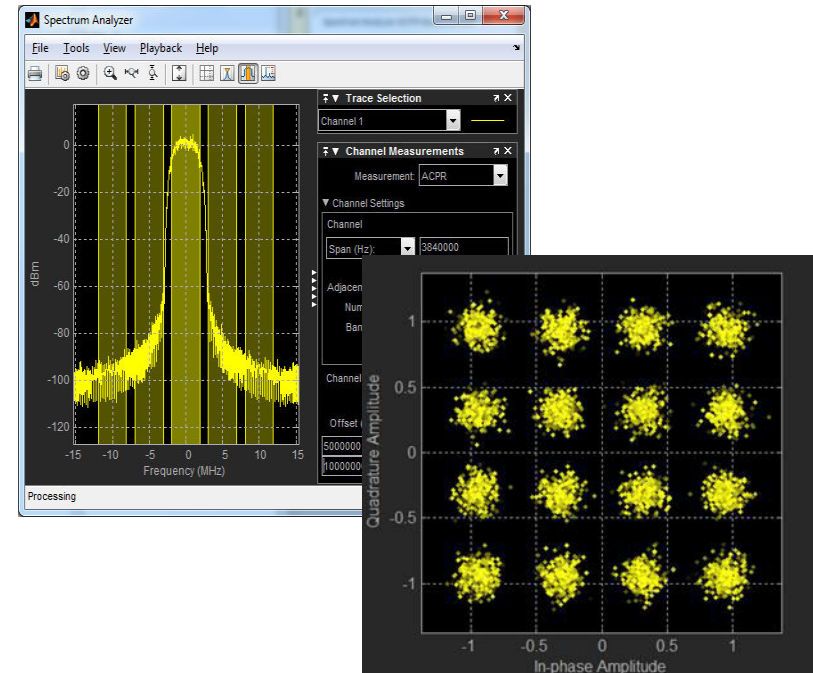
Spectrum Analyzer

File Tools View Playback Help

0
-20
-40
-60
-80
-100
-120
dBm
-15 -10 -5 0 5 10 15
Frequency (MHz)

Trace Selection
Channel 1

Channel Measurements
Measurement: ACPR
▼ Channel Settings
Channel
Span (Hz): 3840000
Adjacen
Num
Ban
Channel
Offset (
5000000
10000000

Processing

1
0.5
0
-0.5
-1
Quadrature Amplitude
-1 -0.5 0 0.5 1
In-phase Amplitude